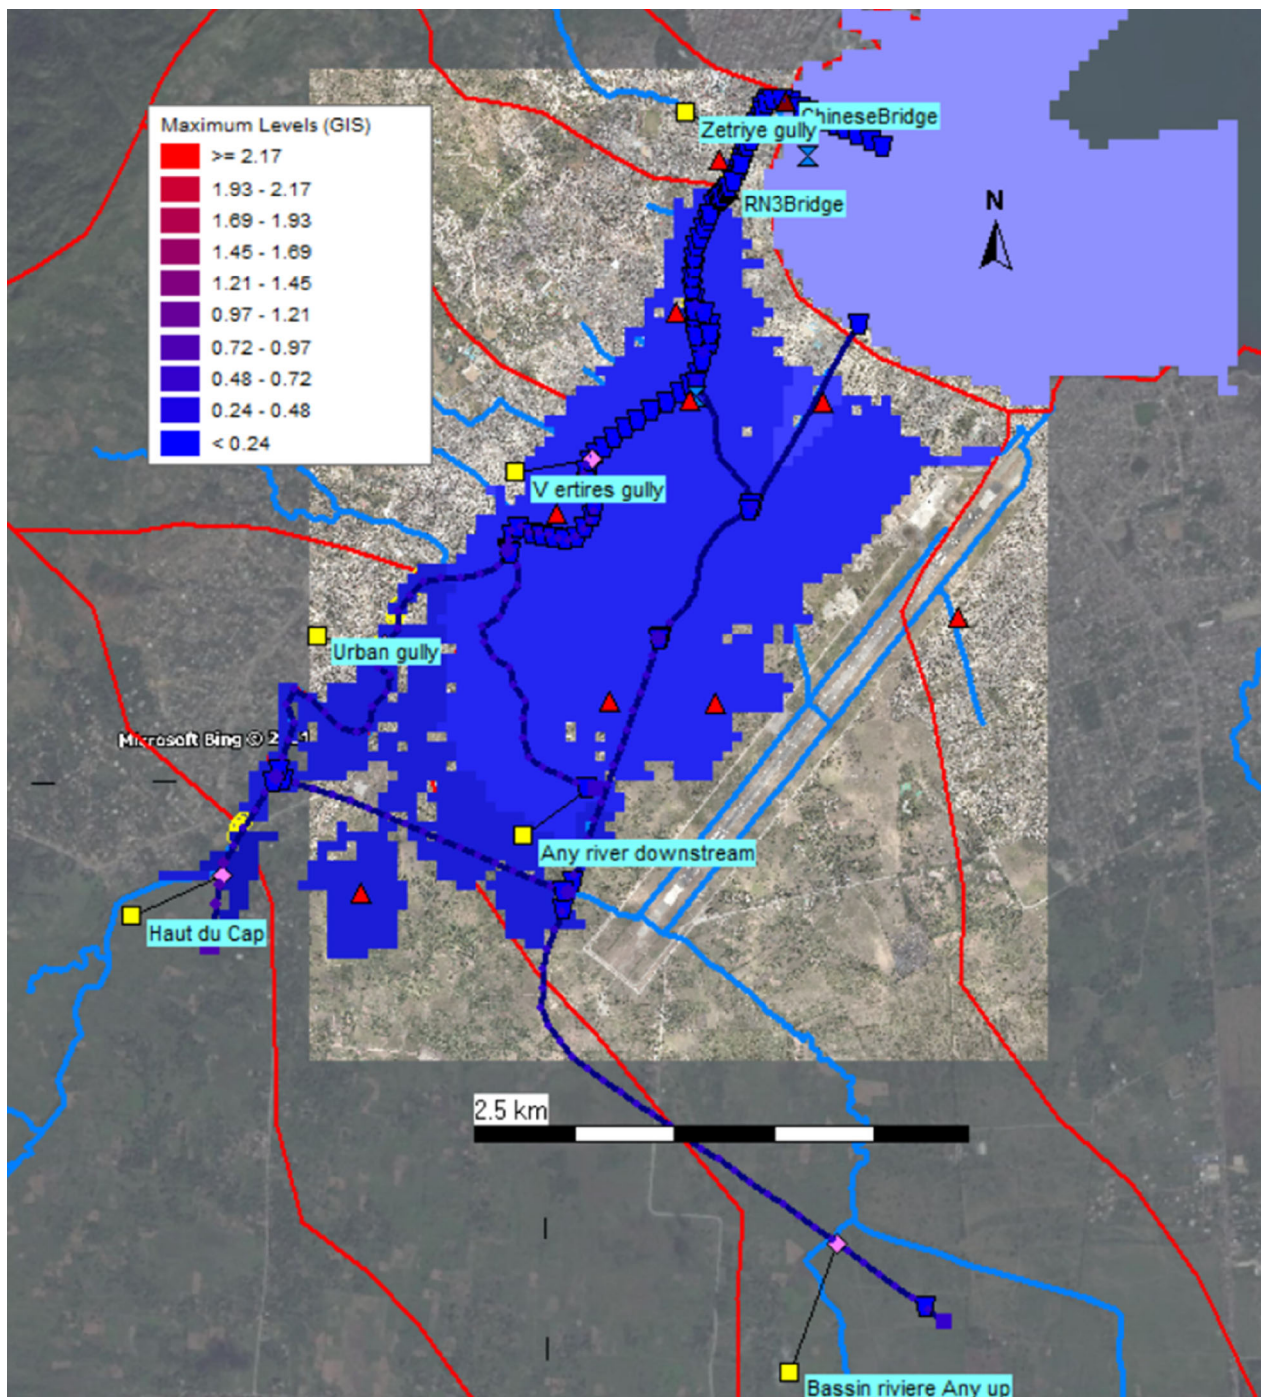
Maximum Levels (GIS)
>= 2.17
1.93 - 2.17
1.69 - 1.93
1.45 - 1.69
1.21 - 1.45
0.97 - 1.21
0.72 - 0.97
0.48 - 0.72
0.24 - 0.48
< 0.24

ChineseBridge
Zetriye gully
RN3Bridge
N
V ertires gully
Urban gully
Microsoft Bing © 2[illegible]1
Any river downstream
Haut du Cap
2.5 km
Bassin riviere Any up